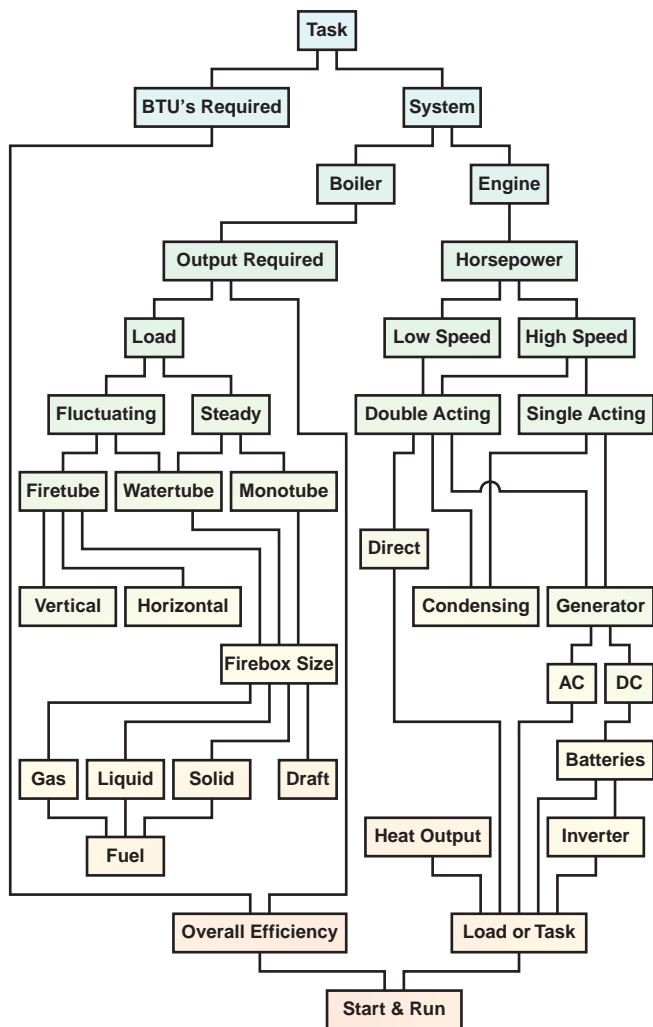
Task

BTU's Required

System

Boiler

Engine

Output Required

Horsepower

Load

Low Speed

High Speed

Fluctuating

Steady

Double Acting

Single Acting

Firetube

Watertube

Monotube

Direct

Vertical

Horizontal

Condensing

Generator

Firebox Size

AC

DC

Batteries

Gas

Liquid

Solid

Draft

Heat Output

Inverter

Fuel

Overall Efficiency

Load or Task

Start & Run